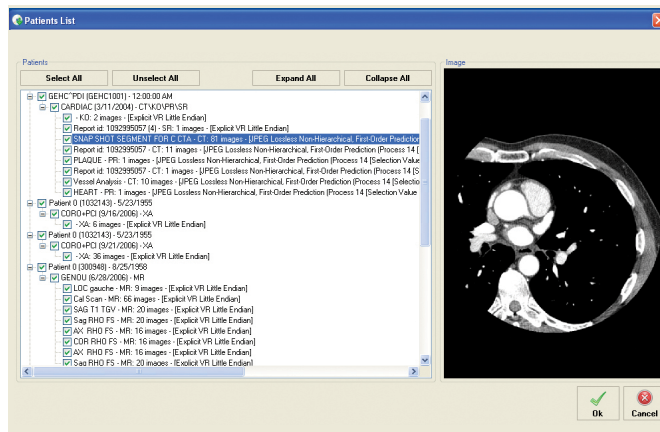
Patients List

Patients

Select All

Unselect All

Expand All

Collapse All

GEHC^PDI (GEHC1001) - 12:00:00 AM

CARDIAC (3/11/2004) - CT\KO\PR\SR

- KO: 2 images - [Explicit VR Little Endian]

Report id: 1092995057 (4) - SR: 1 images - [Explicit VR Little Endian]

SNAP SHOT SEGMENT FOR C CTA - CT: 81 images - [JPEG Lossless Non-Hierarchical, First-Order Prediction

Report id: 1092995057 - CT: 11 images - [JPEG Lossless Non-Hierarchical, First-Order Prediction (Process 14 [

PLAQUE - PR: 1 images - [JPEG Lossless Non-Hierarchical, First-Order Prediction (Process 14 [Selection Value

Report id: 1092995057 - CT: 1 images - [JPEG Lossless Non-Hierarchical, First-Order Prediction (Process 14 [S

Vessel Analysis - CT: 10 images - [JPEG Lossless Non-Hierarchical, First-Order Prediction (Process 14 [Selectio

HEART - PR: 1 images - [JPEG Lossless Non-Hierarchical, First-Order Prediction (Process 14 [Selection Value

Patient 0 (1032143) - 5/23/1955

CORO+PCI (9/16/2006) - XA

- XA: 6 images - [Explicit VR Little Endian]

Patient 0 (1032143) - 5/23/1955

CORO+PCI (9/21/2006) - XA

- XA: 36 images - [Explicit VR Little Endian]

Patient 0 (300948) - 8/25/1958

GENOU (6/29/2006) - MR

LOC gauche - MR: 9 images - [Explicit VR Little Endian]

Cal Scan - MR: 66 images - [Explicit VR Little Endian]

SAG T1 TGV - MR: 20 images - [Explicit VR Little Endian]

Sag RHO FS - MR: 20 images - [Explicit VR Little Endian]

AX RHO FS - MR: 16 images - [Explicit VR Little Endian]

COR RHO FS - MR: 16 images - [Explicit VR Little Endian]

AX RHO FS - MR: 16 images - [Explicit VR Little Endian]

Sag RHO FS - MR: 20 images - [Explicit VR Little Endian]

Image

Ok

Cancel